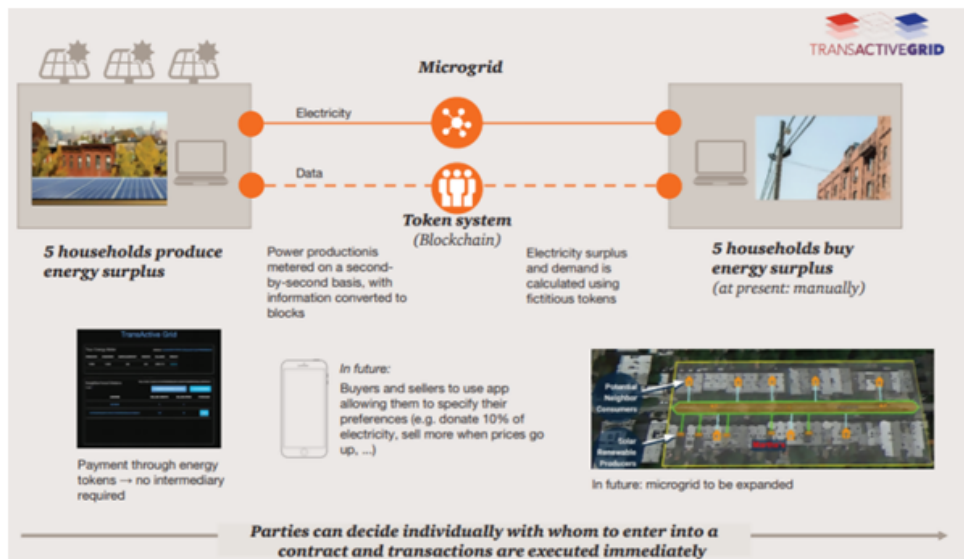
TRANSACTIVEGRID

Microgrid

Electricity

Data

Token system
(Blockchain)

5 households produce energy surplus

Power productionis metered on a second-by-second basis, with information converted to blocks

Electricity surplus and demand is calculated using fictitious tokens

5 households buy energy surplus
(at present: manually)

TransActive Grid

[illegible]

Payment through energy tokens → no intermediary required

In future:
Buyers and sellers to use app allowing them to specify their preferences (e.g. donate 10% of electricity, sell more when prices go up, ...)

Potential Neighbor Consumers

Solar Renewable Producers

In future: microgrid to be expanded

Parties can decide individually with whom to enter into a contract and transactions are executed immediately